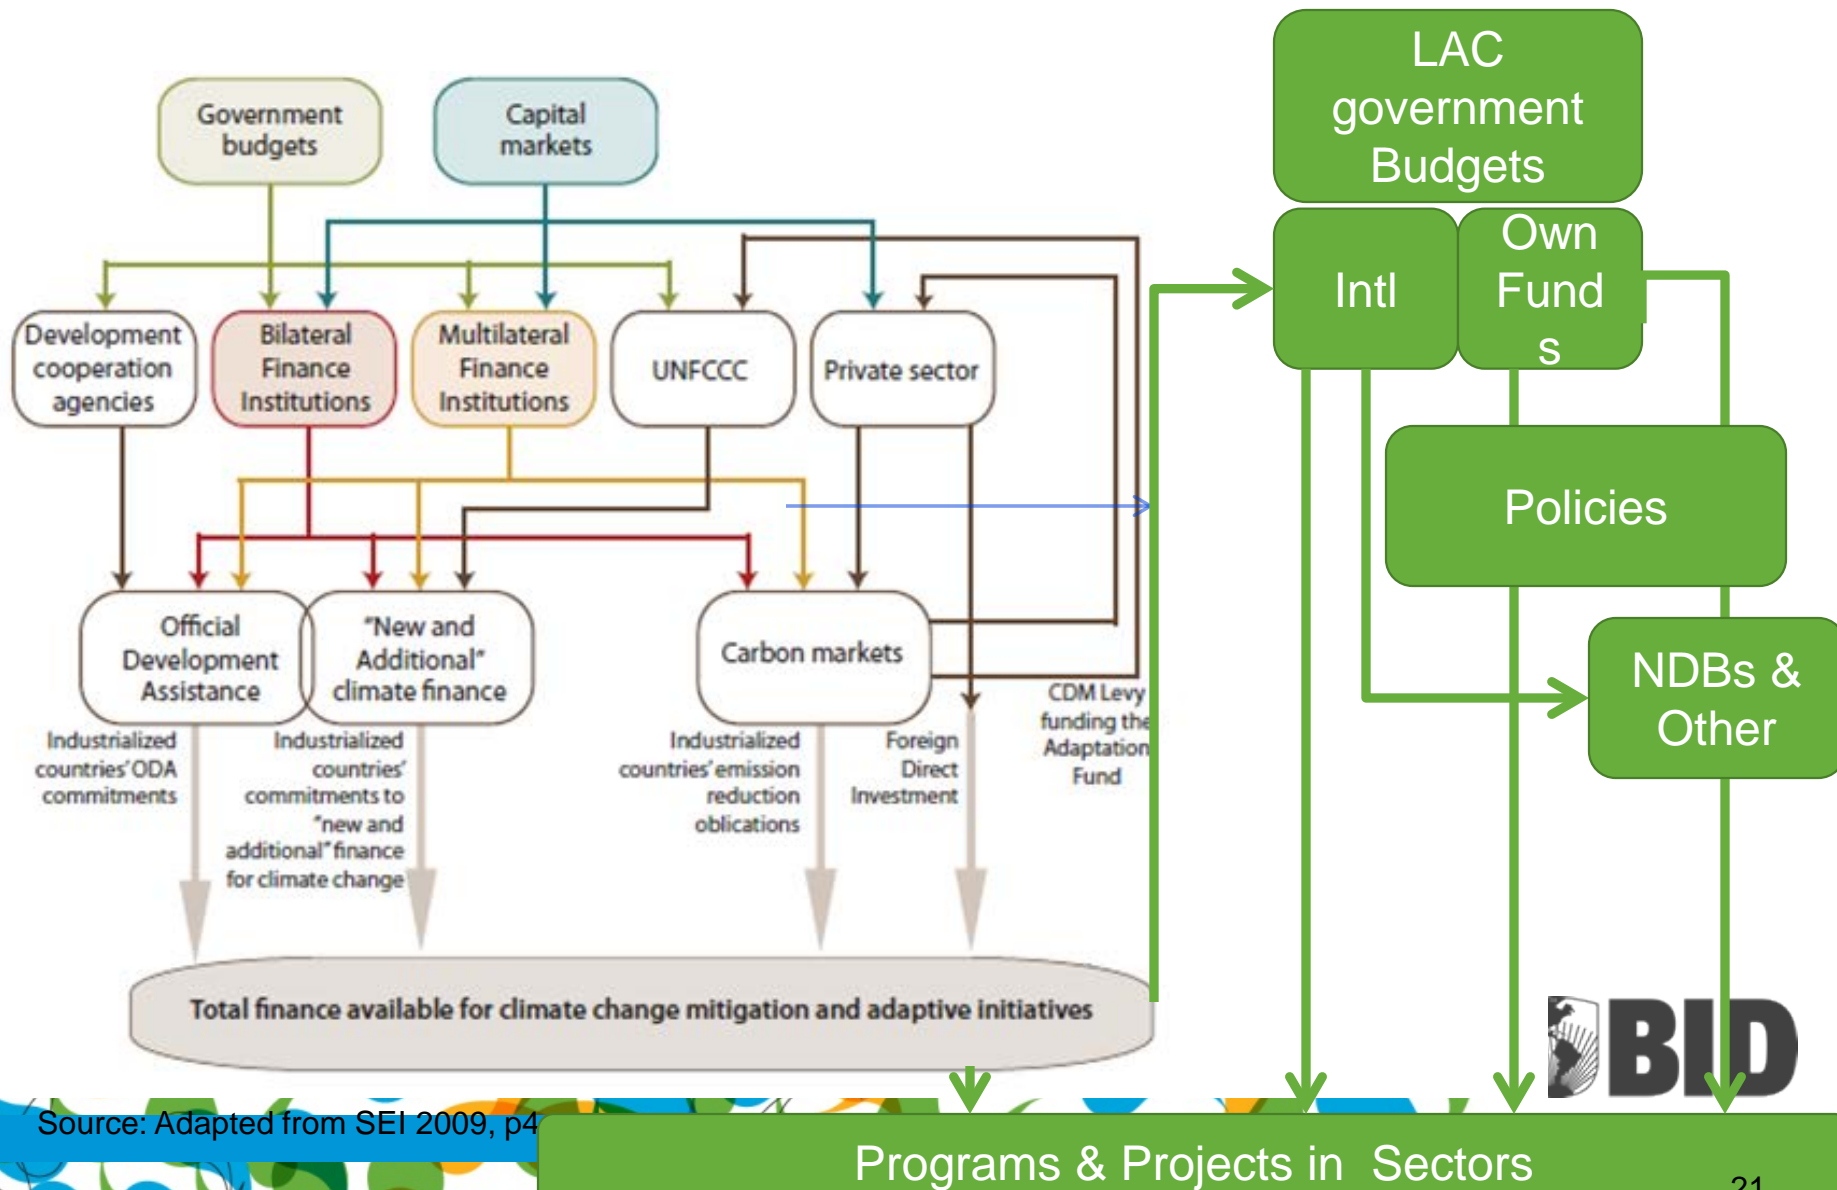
Government budgets

Capital markets

LAC government Budgets

Intl

Own Fund s

Development cooperation agencies

Bilateral Finance Institutions

Multilateral Finance Institutions

UNFCCC

Private sector

Policies

Official Development Assistance

"New and Additional" climate finance

Carbon markets

NDBs & Other

CDM Levy funding the Adaptation Fund

Industrialized countries' ODA commitments

Industrialized countries' commitments to "new and additional" finance for climate change

Industrialized countries' emission reduction oblications

Foreign Direct Investment

Total finance available for climate change mitigation and adaptive initiatives

BID

Source: Adapted from SEI 2009, p4

Programs & Projects in Sectors

21